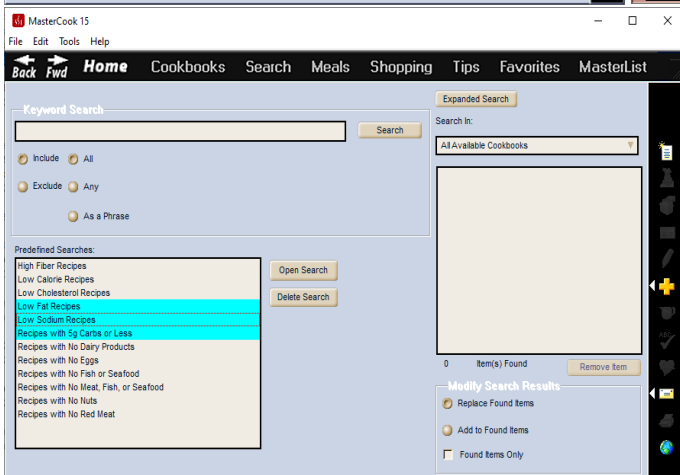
MasterCook 15

File Edit Tools Help

Back Fwd Home Cookbooks Search Meals Shopping Tips Favorites MasterList

Keyword Search

Search

Include All

Exclude Any

As a Phrase

Predefined Searches:

High Fiber Recipes
Low Calorie Recipes
Low Cholesterol Recipes
Low Fat Recipes
Low Sodium Recipes
Recipes with 5g Carbs or Less
Recipes with No Dairy Products
Recipes with No Eggs
Recipes with No Fish or Seafood
Recipes with No Meat, Fish, or Seafood
Recipes with No Nuts
Recipes with No Red Meat

Open Search

Delete Search

Expanded Search

Search In:

All Available Cookbooks

0 Item(s) Found

Remove Item

Modify Search Results

Replace Found Items

Add to Found Items

Found Items Only